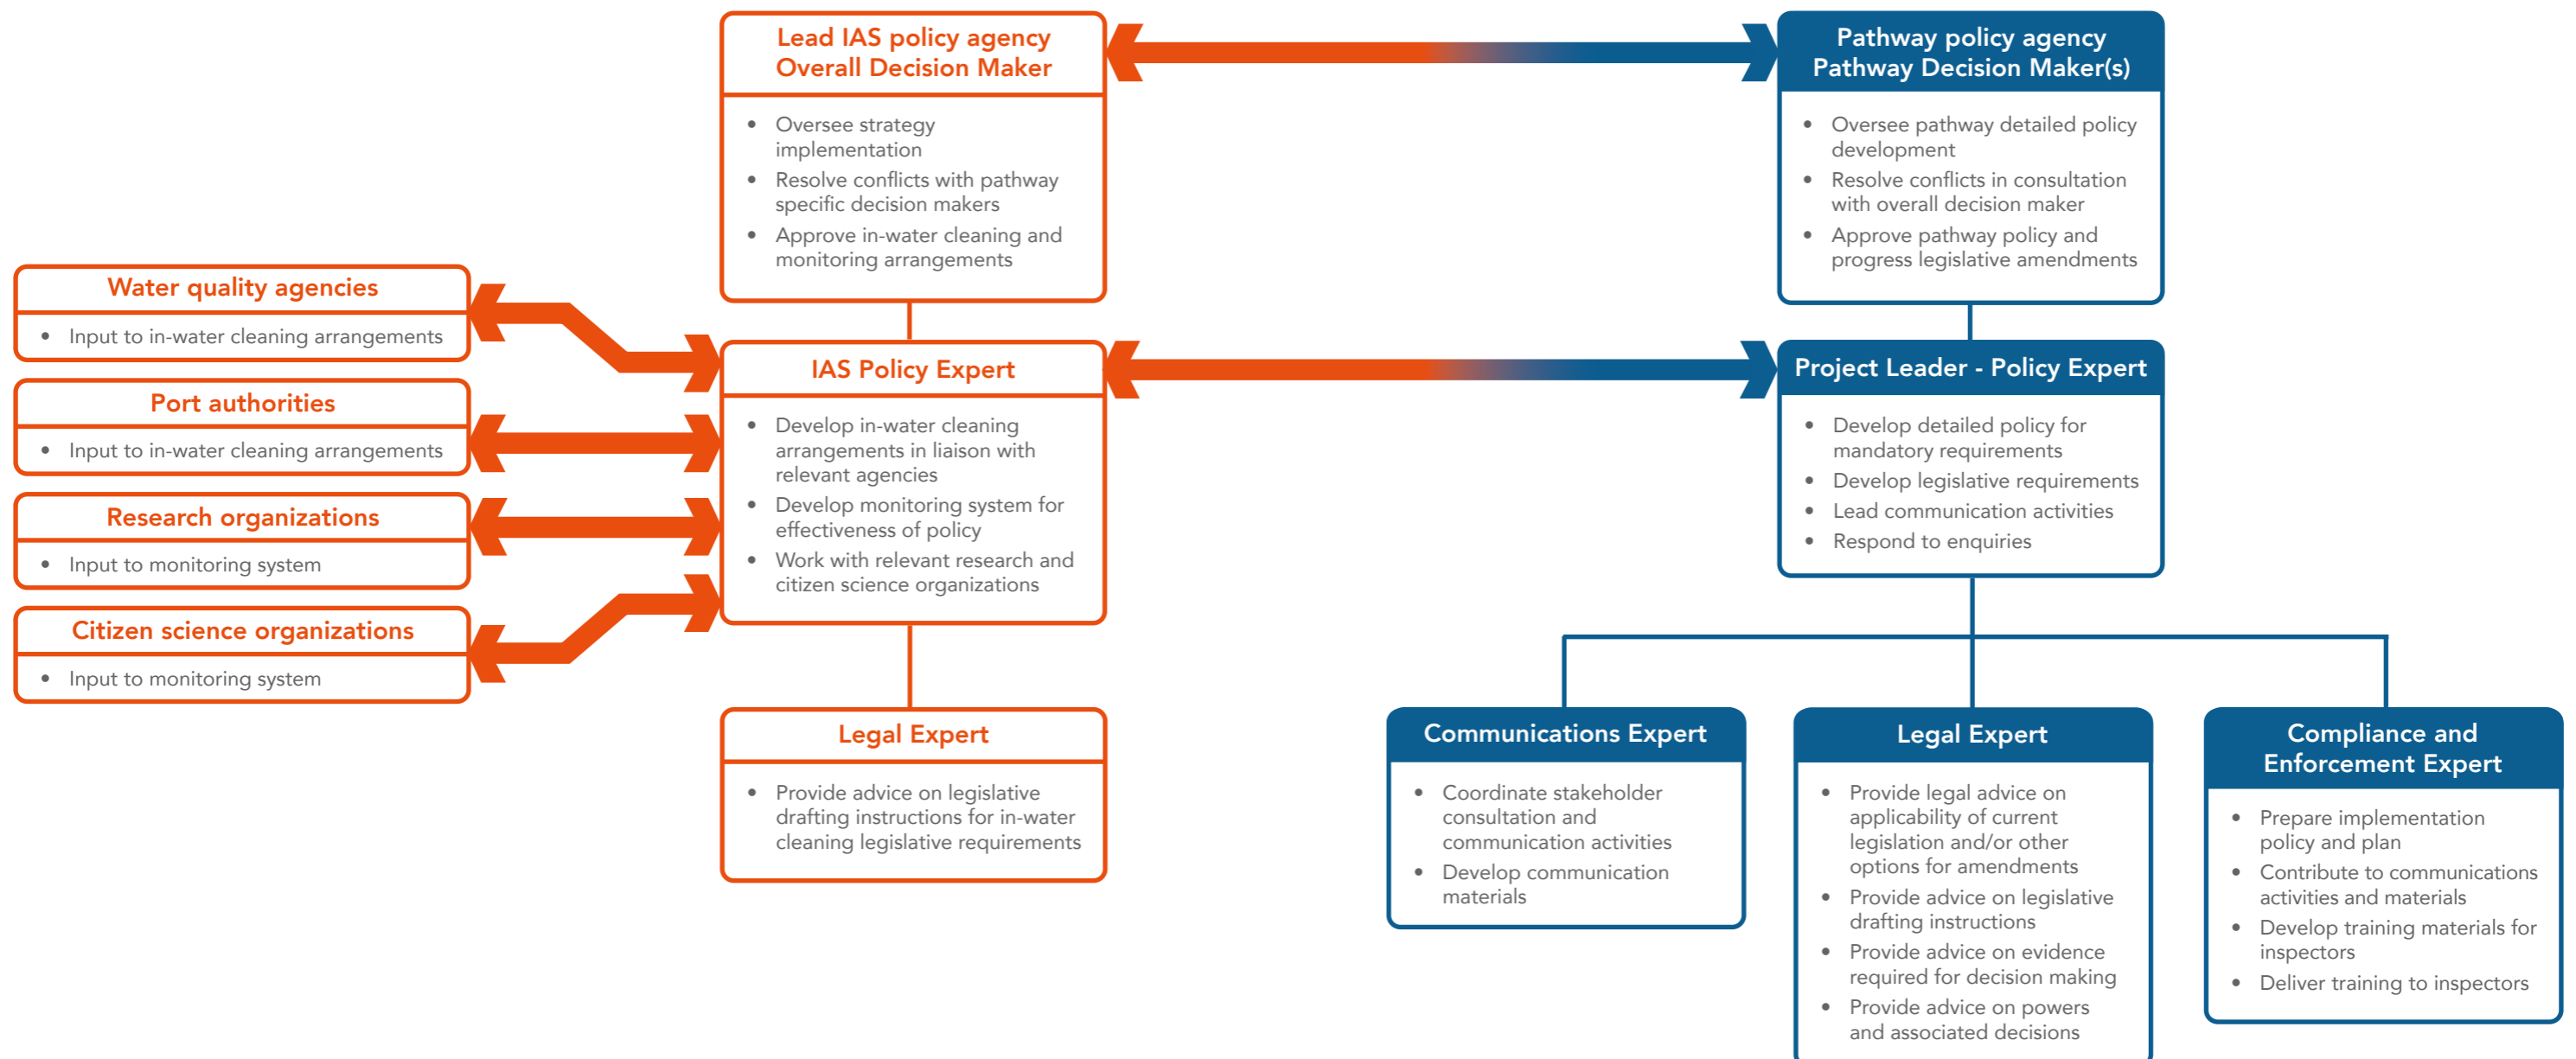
Lead IAS policy agency
Overall Decision Maker

- Oversee strategy implementation
- Resolve conflicts with pathway specific decision makers
- Approve in-water cleaning and monitoring arrangements

Pathway policy agency
Pathway Decision Maker(s)

- Oversee pathway detailed policy development
- Resolve conflicts in consultation with overall decision maker
- Approve pathway policy and progress legislative amendments

Water quality agencies

- Input to in-water cleaning arrangements

Port authorities

- Input to in-water cleaning arrangements

Research organizations

- Input to monitoring system

Citizen science organizations

- Input to monitoring system

IAS Policy Expert

- Develop in-water cleaning arrangements in liaison with relevant agencies
- Develop monitoring system for effectiveness of policy
- Work with relevant research and citizen science organizations

Project Leader - Policy Expert

- Develop detailed policy for mandatory requirements
- Develop legislative requirements
- Lead communication activities
- Respond to enquiries

Legal Expert

- Provide advice on legislative drafting instructions for in-water cleaning legislative requirements

Communications Expert

- Coordinate stakeholder consultation and communication activities
- Develop communication materials

Legal Expert

- Provide legal advice on applicability of current legislation and/or other options for amendments
- Provide advice on legislative drafting instructions
- Provide advice on evidence required for decision making
- Provide advice on powers and associated decisions

Compliance and Enforcement Expert

- Prepare implementation policy and plan
- Contribute to communications activities and materials
- Develop training materials for inspectors
- Deliver training to inspectors